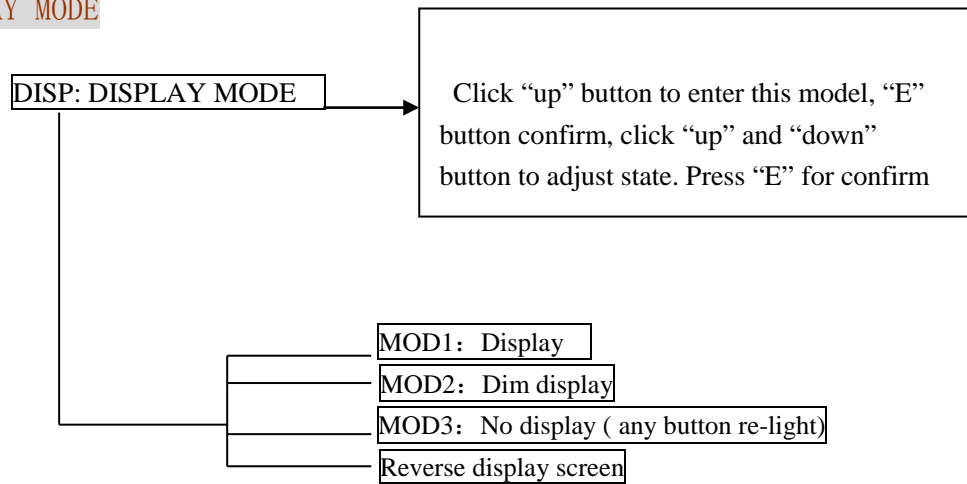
Y MODE

DISP: DISPLAY MODE

Click “up” button to enter this model, “E” button confirm, click “up” and “down” button to adjust state. Press “E” for confirm

MOD1：Display

MOD2：Dim display

MOD3：No display ( any button re-light)

Reverse display screen